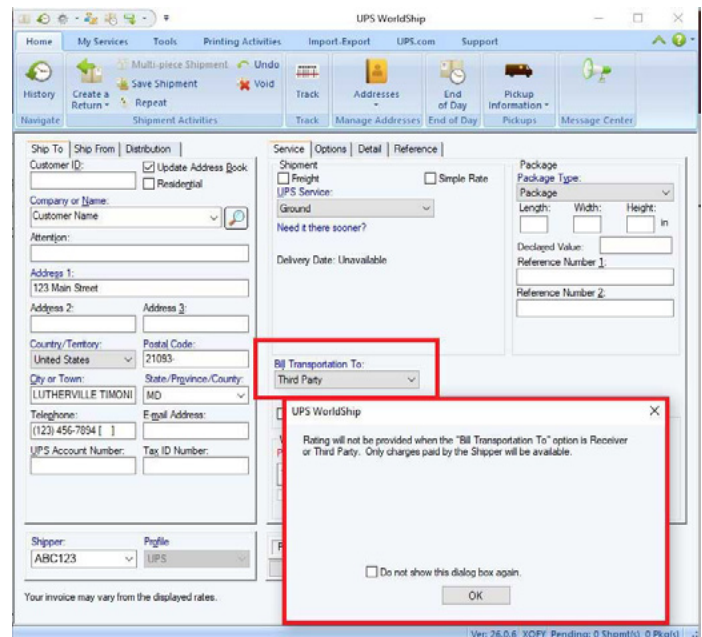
UPS WorldShip

Home | My Services | Tools | Printing Activities | Import-Export | UPS.com | Support

History
Navigate

Create a Return
Multi-piece Shipment
Save Shipment
Repeat
Undo
Void
Shipment Activities

Track
Track

Addresses
Manage Addresses

End of Day
End of Day

Pickup information
Pickups

Message Center

Ship To | Ship From | Distribution

Customer ID:
Update Address Book
Residential
Company or Name:
Customer Name
Attention:
Address 1:
123 Main Street
Address 2:
Address 3:
Country/Territory:
United States
Postal Code:
21093-
City or Town:
LUTHERVILLE TIMONI
State/Province/County:
MD
Telephone:
(123) 456-7894 [ ]
E-mail Address:
UPS Account Number:
Tax ID Number:

Service | Options | Detail | Reference

Shipment
Freight
Simple Rate
UPS Service:
Ground
Need it there sooner?
Delivery Date: Unavailable

Package
Package Type:
Package
Length:
Width:
Height:
in
Declared Value:
Reference Number 1:
Reference Number 2:

Bill Transportation To:
Third Party

UPS WorldShip

Rating will not be provided when the "Bill Transportation To" option is Receiver or Third Party. Only charges paid by the Shipper will be available.

Do not show this dialog box again.

OK

Shipper:
ABC123
Profile
UPS

Your invoice may vary from the displayed rates.

Ver: 26.0.6 XOFY Pending: 0 Shpmt(s), 0 Pkg(s)